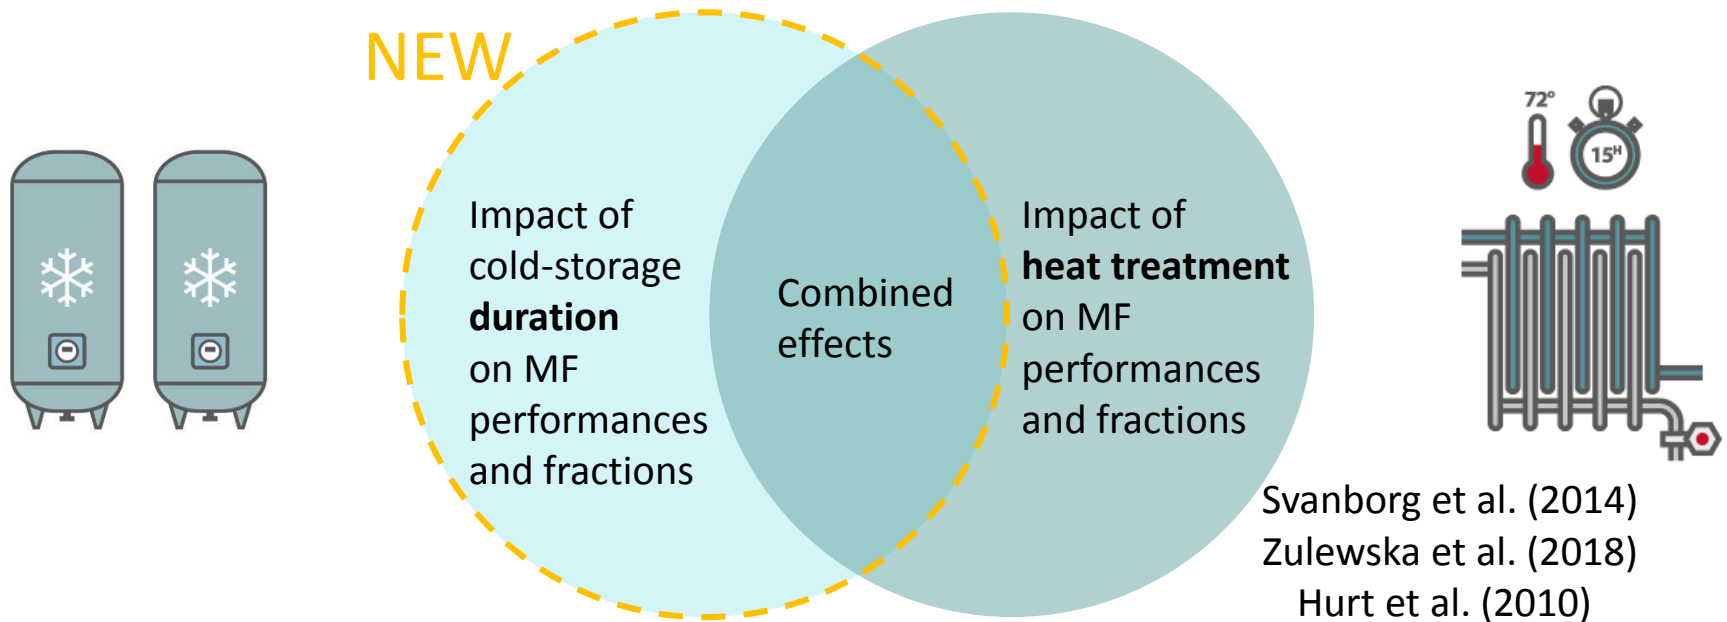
NEW

Impact of cold-storage **duration** on MF performances and fractions

Combined effects

Impact of **heat treatment** on MF performances and fractions

72°

15H

Svanborg et al. (2014)
Zulewska et al. (2018)
Hurt et al. (2010)